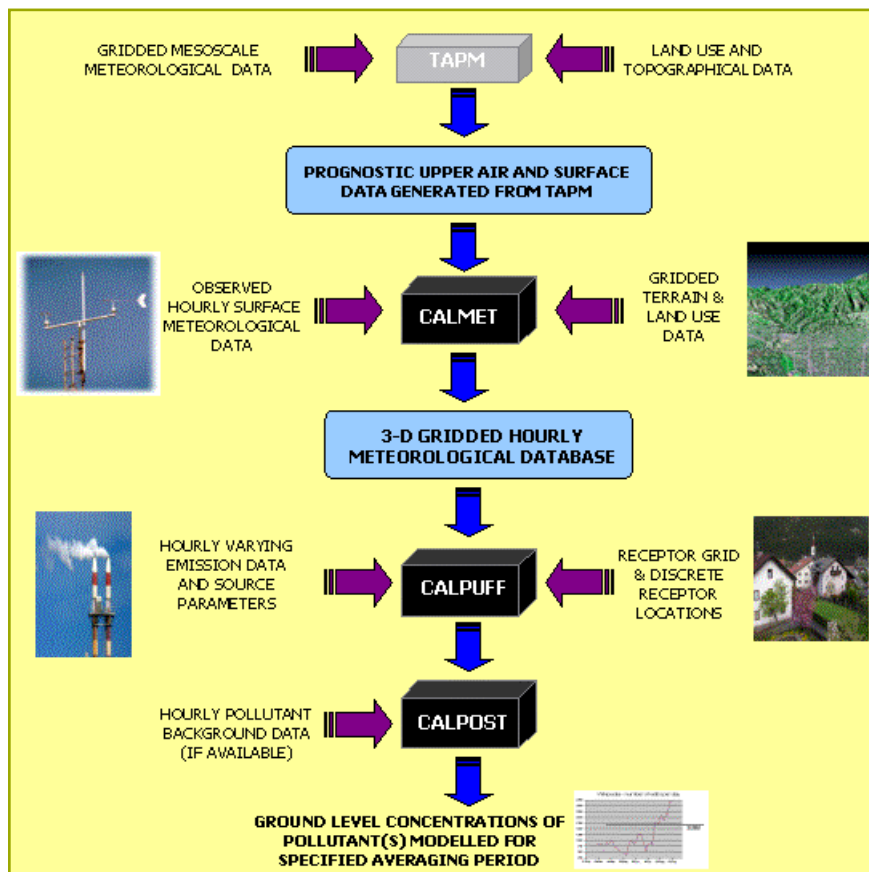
GRIDDED MESOSCALE METEOROLOGICAL DATA

TAPM

LAND USE AND TOPOGRAPHICAL DATA

PROGNOSTIC UPPER AIR AND SURFACE DATA GENERATED FROM TAPM

OBSERVED HOURLY SURFACE METEOROLOGICAL DATA

CALMET

GRIDDED TERRAIN & LAND USE DATA

3-D GRIDDED HOURLY METEOROLOGICAL DATABASE

HOURLY VARYING EMISSION DATA AND SOURCE PARAMETERS

CALPUFF

RECEPTOR GRID & DISCRETE RECEPTOR LOCATIONS

HOURLY POLLUTANT BACKGROUND DATA (IF AVAILABLE)

CALPOST

GROUND LEVEL CONCENTRATIONS OF POLLUTANT(S) MODELLED FOR SPECIFIED AVERAGING PERIOD

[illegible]